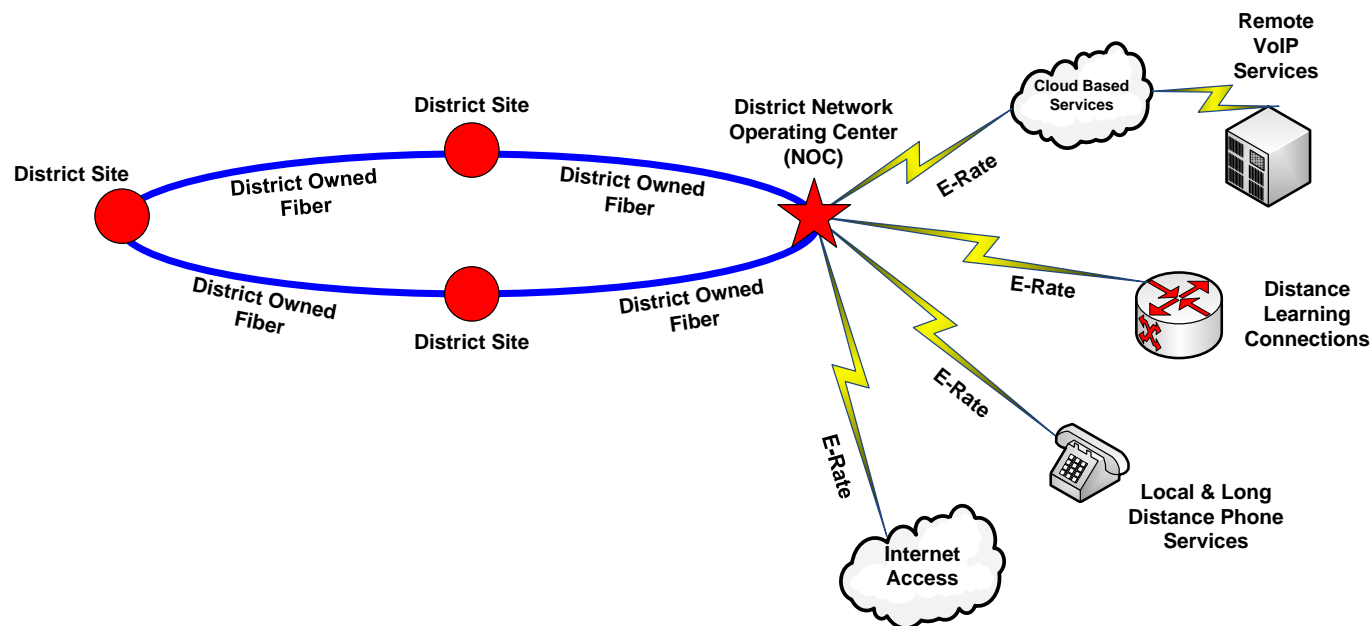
Remote VoIP Services

Cloud Based Services

District Site

District Network Operating Center (NOC)

District Site

District Owned Fiber

District Owned Fiber

E-Rate

E-Rate

Distance Learning Connections

District Owned Fiber

District Owned Fiber

District Site

E-Rate

E-Rate

Local & Long Distance Phone Services

Internet Access